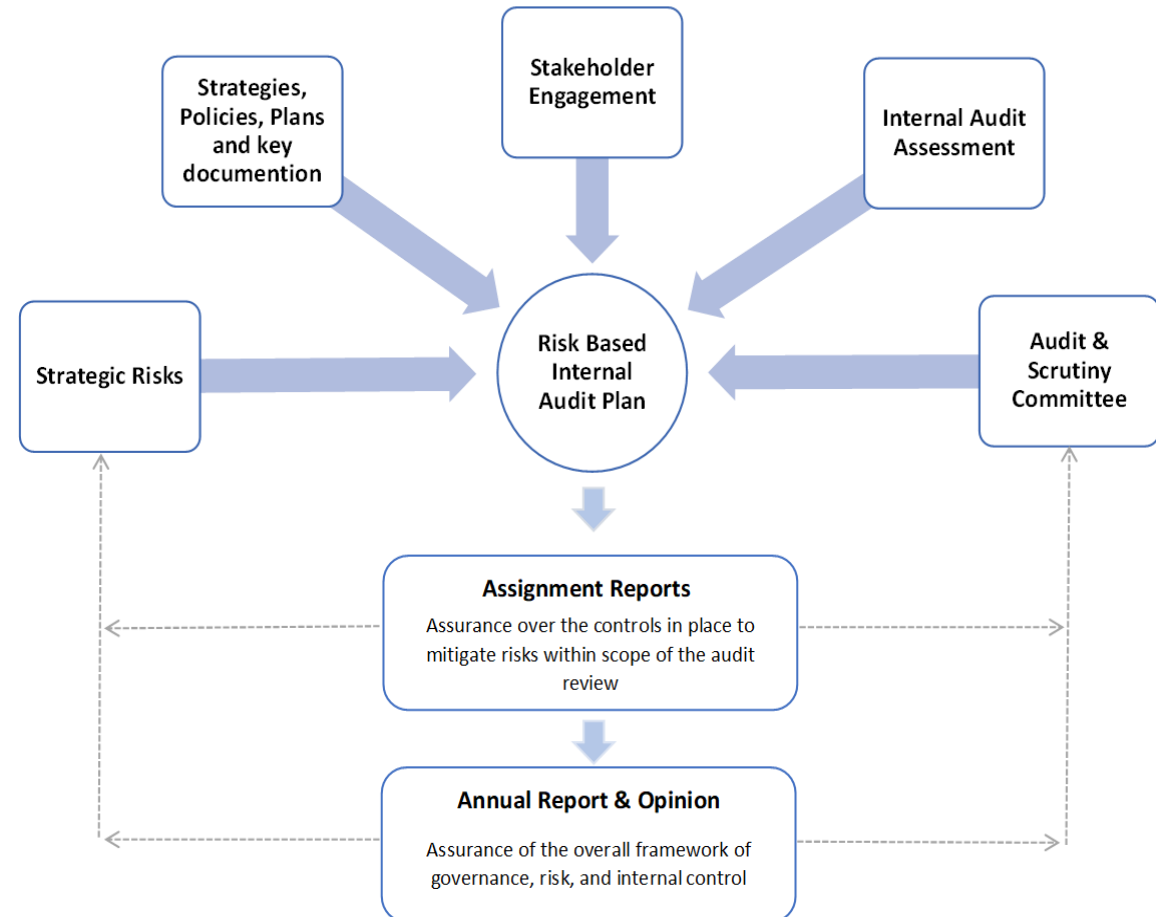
Strategies, Policies, Plans and key documention

Stakeholder Engagement

Internal Audit Assessment

Strategic Risks

Risk Based Internal Audit Plan

Audit & Scrutiny Committee

Assignment Reports

Assurance over the controls in place to mitigate risks within scope of the audit review

Annual Report & Opinion

Assurance of the overall framework of governance, risk, and internal control